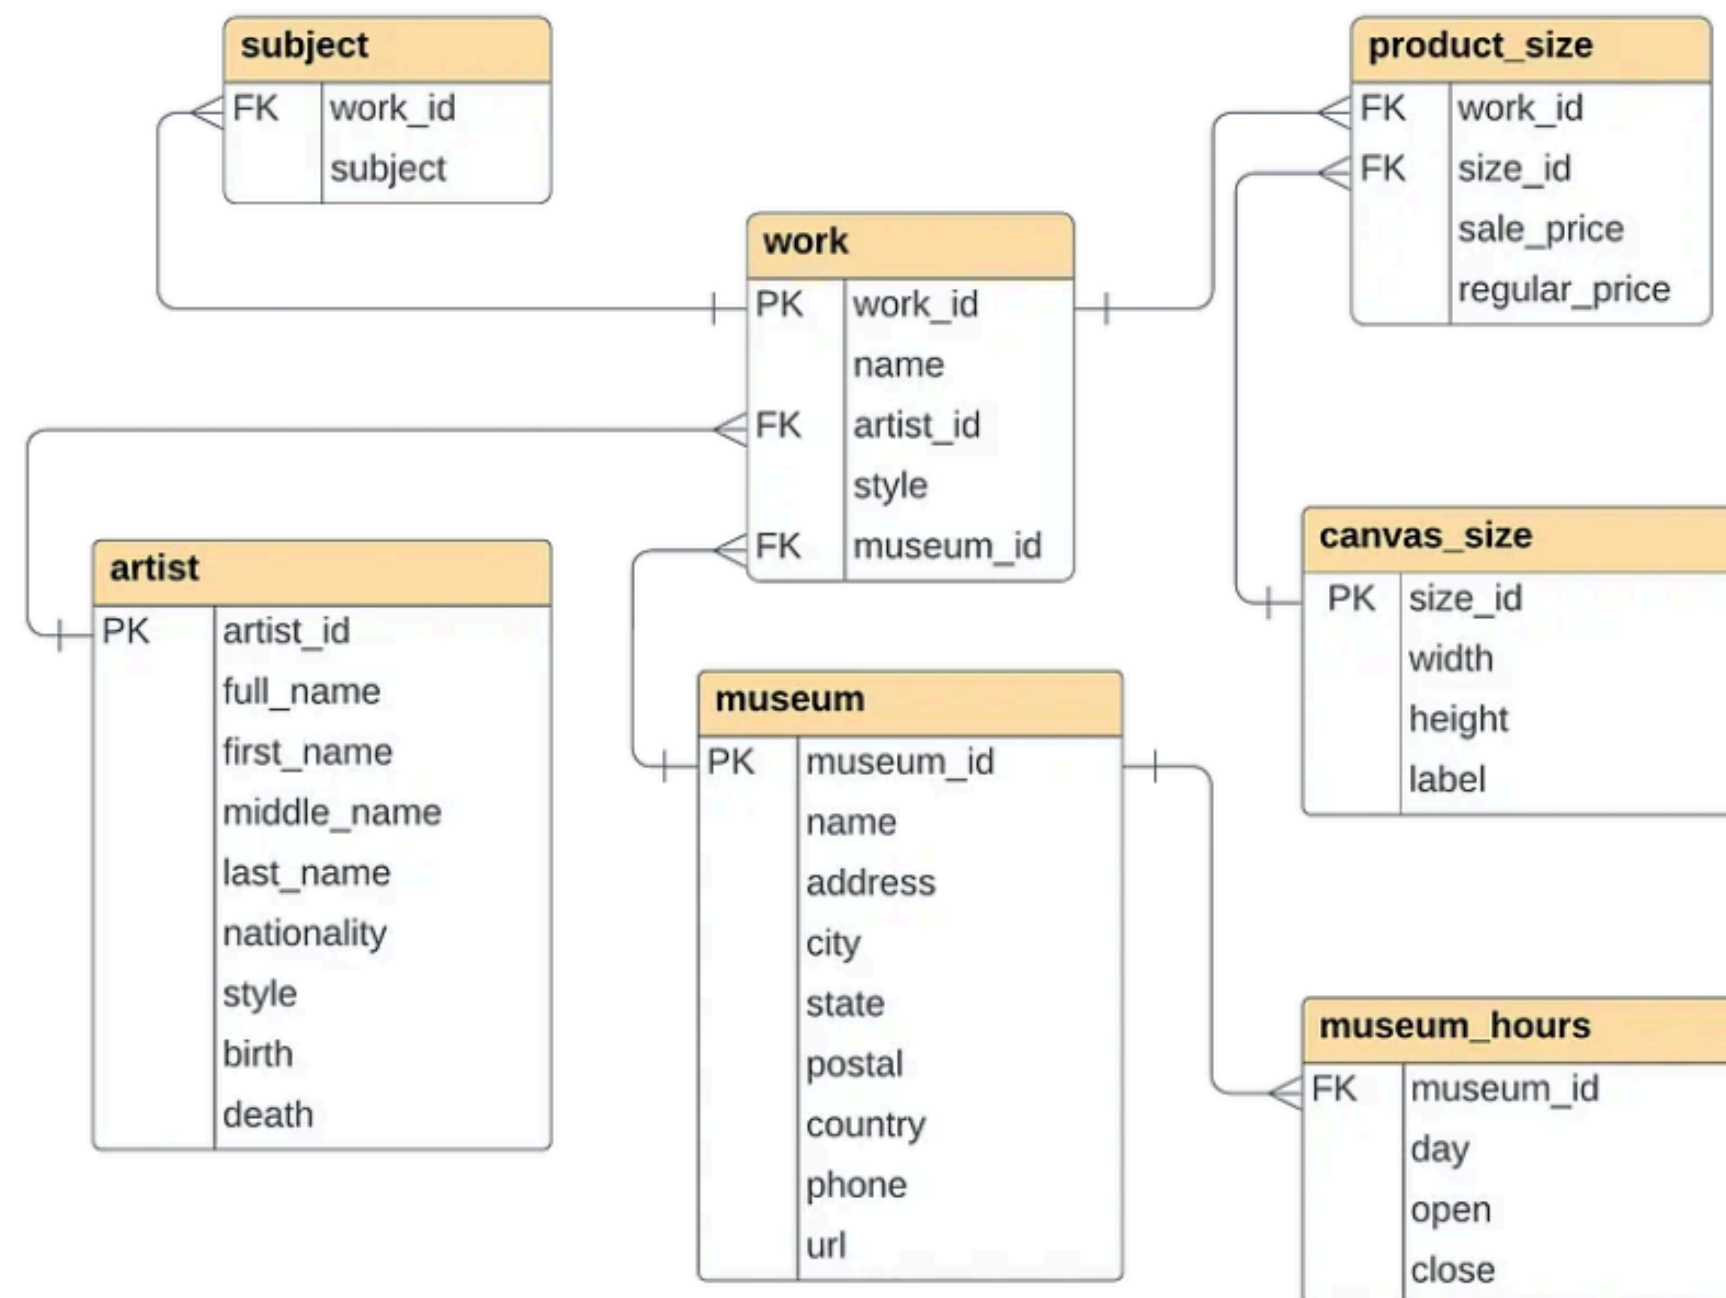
subject

| | |
|---|---|
| FK | work_id |
| | subject |

product_size

| | |
|---|---|
| FK | work_id |
| FK | size_id |
| | sale_price |
| | regular_price |

work

| | |
|---|---|
| PK | work_id |
| | name |
| FK | artist_id |
| | style |
| FK | museum_id |

artist

| | |
|---|---|
| PK | artist_id |
| | full_name |
| | first_name |
| | middle_name |
| | last_name |
| | nationality |
| | style |
| | birth |
| | death |

canvas_size

| | |
|---|---|
| PK | size_id |
| | width |
| | height |
| | label |

museum

| | |
|---|---|
| PK | museum_id |
| | name |
| | address |
| | city |
| | state |
| | postal |
| | country |
| | phone |
| | url |

museum_hours

| | |
|---|---|
| FK | museum_id |
| | day |
| | open |
| | close |